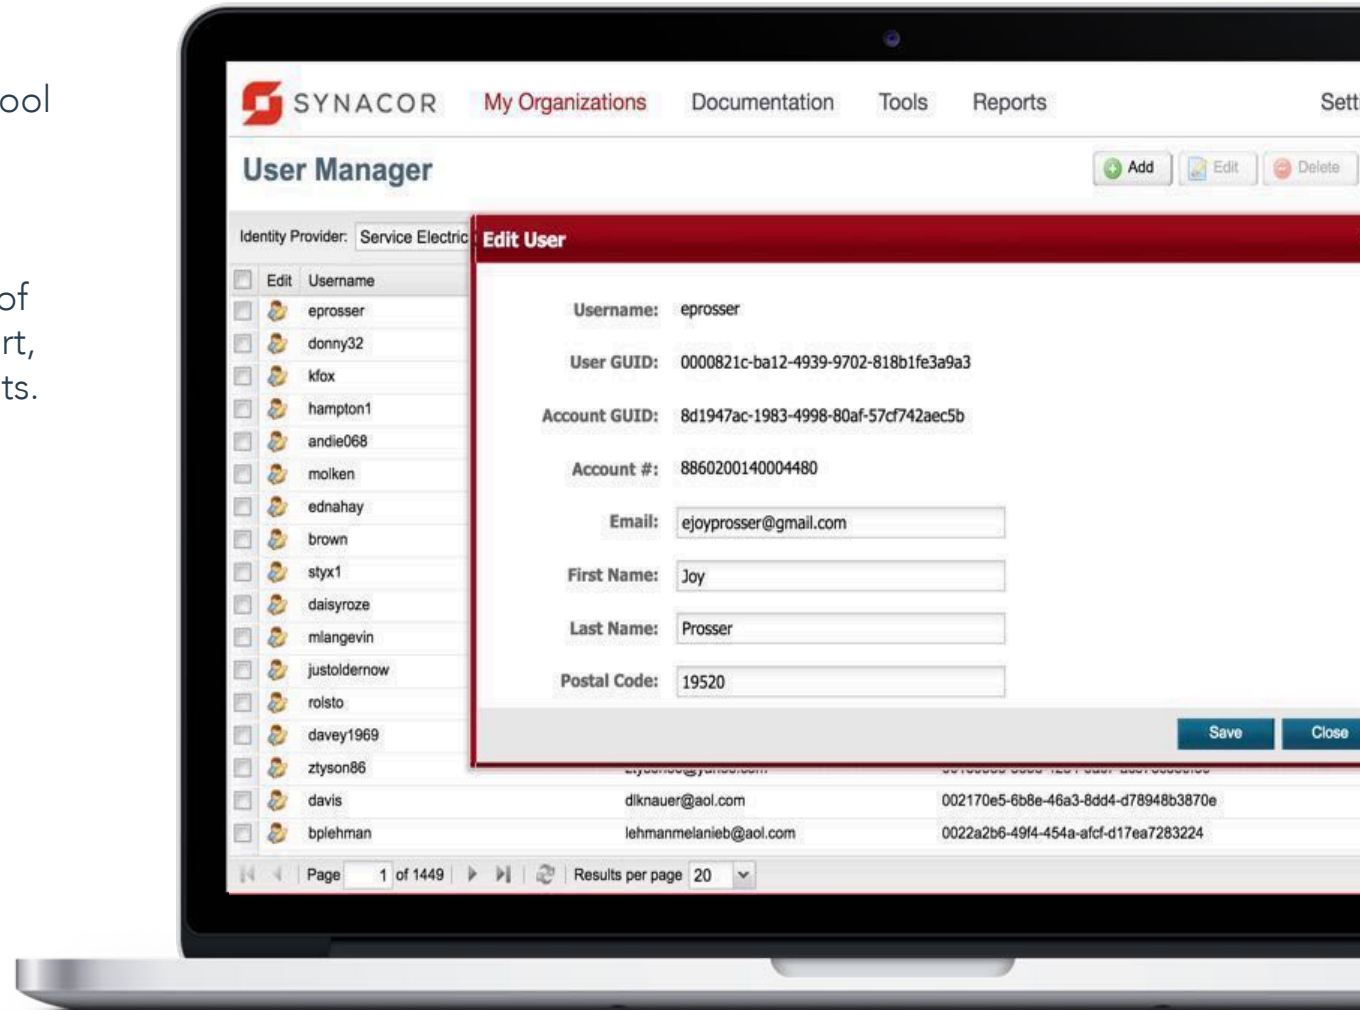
ool

of
rt,
ts.

SYNACOR My Organizations Documentation Tools Reports Sett

User Manager

Add Edit Delete

Identity Provider: Service Electric

Edit User

| | Edit | Username |
|---|---|---|
| | | eprosser |
| | | donny32 |
| | | kfox |
| | | hampton1 |
| | | andie068 |
| | | molken |
| | | ednahay |
| | | brown |
| | | styx1 |
| | | daisyroze |
| | | mlangevin |
| | | justoldernow |
| | | rolsto |
| | | davey1969 |
| | | ztyson86 |
| | | davis |
| | | bplehman |

Username: eprosser

User GUID: 0000821c-ba12-4939-9702-818b1fe3a9a3

Account GUID: 8d1947ac-1983-4998-80af-57cf742aec5b

Account #: 8860200140004480

Email: ejoyprosser@gmail.com

First Name: Joy

Last Name: Prosser

Postal Code: 19520

Save Close

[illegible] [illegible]

dlknauer@aol.com 002170e5-6b8e-46a3-8dd4-d78948b3870e

lehmanmelanieb@aol.com 0022a2b6-49f4-454a-afcf-d17ea7283224

Page 1 of 1449 Results per page 20